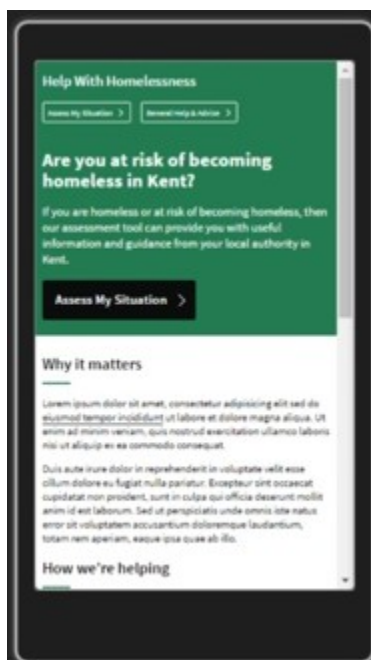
Help With Homelessness

Assess My Situation >

General Help & Advice >

Are you at risk of becoming homeless in Kent?

If you are homeless or at risk of becoming homeless, then our assessment tool can provide you with useful information and guidance from your local authority in Kent.

Assess My Situation >

Why it matters

Lorem ipsum dolor sit amet, consectetur adipiscing elit sed do eiusmod tempor incididunt ut labore et dolore magna aliqua. Ut enim ad minim veniam, quis nostrud exercitation ullamco laboris nisi ut aliquip ex ea commodo consequat.

Duis aute irure dolor in reprehenderit in voluptate velit esse cillum dolore eu fugiat nulla pariatur. Excepteur sint occaecat cupidatat non proident, sunt in culpa qui officia deserunt mollit anim id est laborum. Sed ut perspiciatis unde omnis iste natus error sit voluptatem accusantium doloremque laudantium, totam rem aperiam, eaque ipsa quae ab illo.

How we're helping